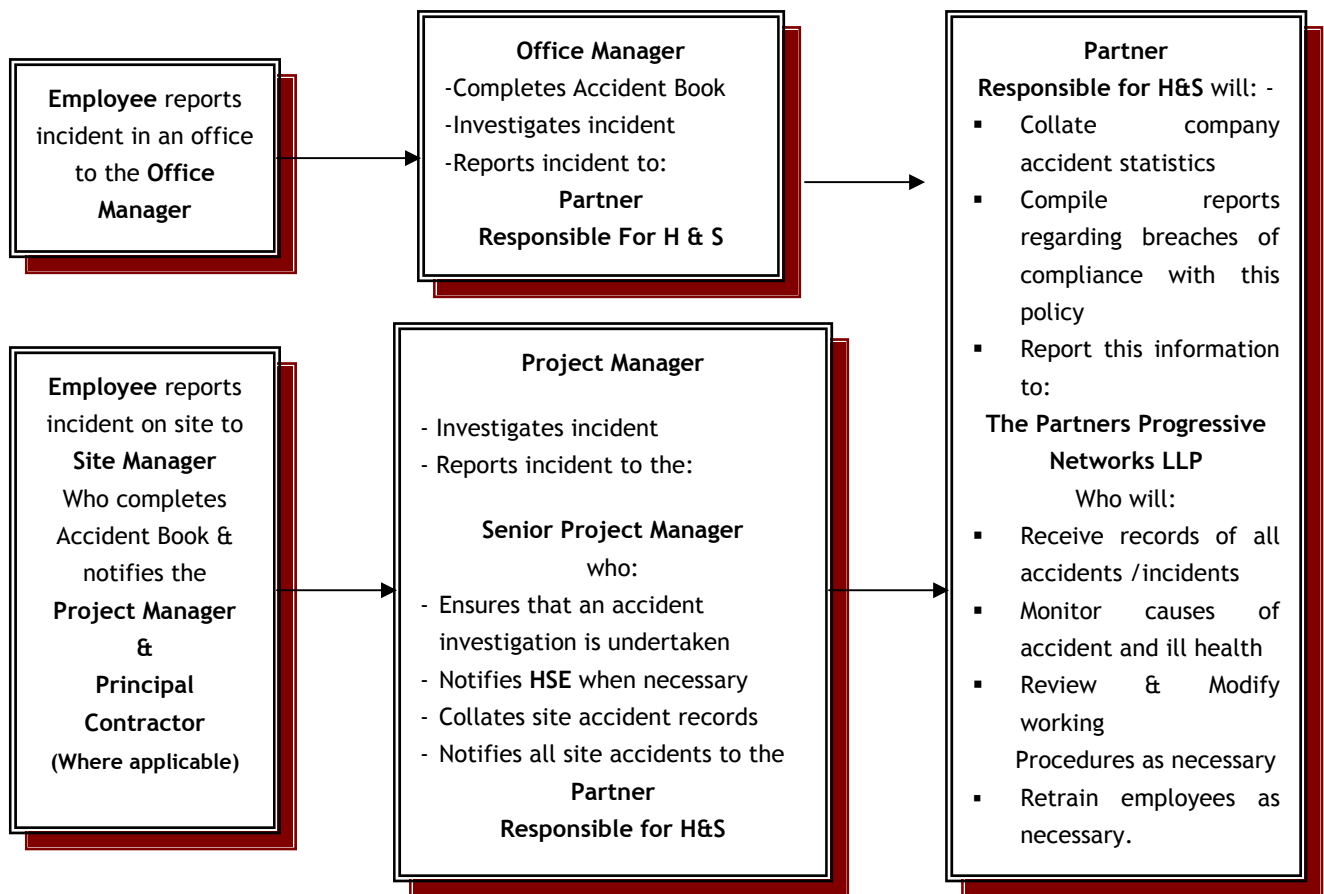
Employee reports incident in an office to the Office Manager

Office Manager
-Completes Accident Book
-Investigates incident
-Reports incident to:
Partner
Responsible For H & S

Employee reports incident on site to Site Manager Who completes Accident Book & notifies the Project Manager & Principal Contractor (Where applicable)

Project Manager
- Investigates incident
- Reports incident to the:
Senior Project Manager
who:
- Ensures that an accident investigation is undertaken
- Notifies HSE when necessary
- Collates site accident records
- Notifies all site accidents to the
Partner
Responsible for H&S

Partner
Responsible for H&S will: -
▪ Collate company accident statistics
▪ Compile reports regarding breaches of compliance with this policy
▪ Report this information to:
The Partners Progressive Networks LLP
Who will:
▪ Receive records of all accidents /incidents
▪ Monitor causes of accident and ill health
▪ Review & Modify working Procedures as necessary
▪ Retrain employees as necessary.